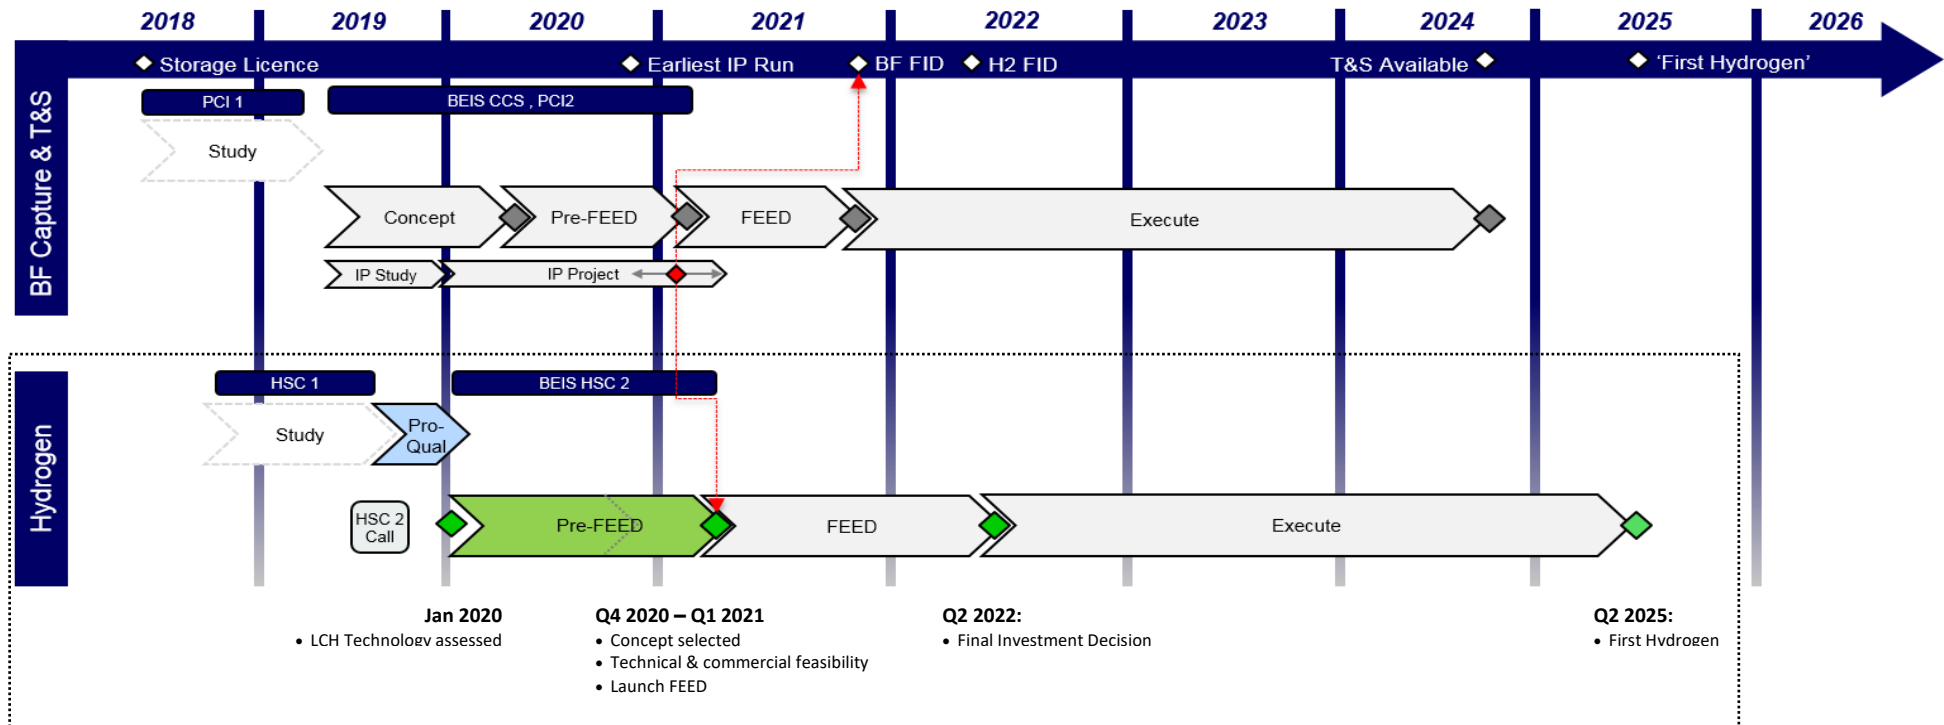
2018 2019 2020 2021 2022 2023 2024 2025 2026

Storage Licence
Earliest IP Run
BF FID
H2 FID
T&S Available
'First Hydrogen'

BF Capture & T&S

PCI 1
BEIS CCS , PCI2
Study
Concept
Pre-FEED
FEED
Execute
IP Study
IP Project

Hydrogen

HSC 1
BEIS HSC 2
Study
Pro-Qual
HSC 2 Call
Pre-FEED
FEED
Execute

Jan 2020
• LCH Technology assessed

Q4 2020 – Q1 2021
• Concept selected
• Technical & commercial feasibility
• Launch FEED

Q2 2022:
• Final Investment Decision

Q2 2025:
• First Hydrogen